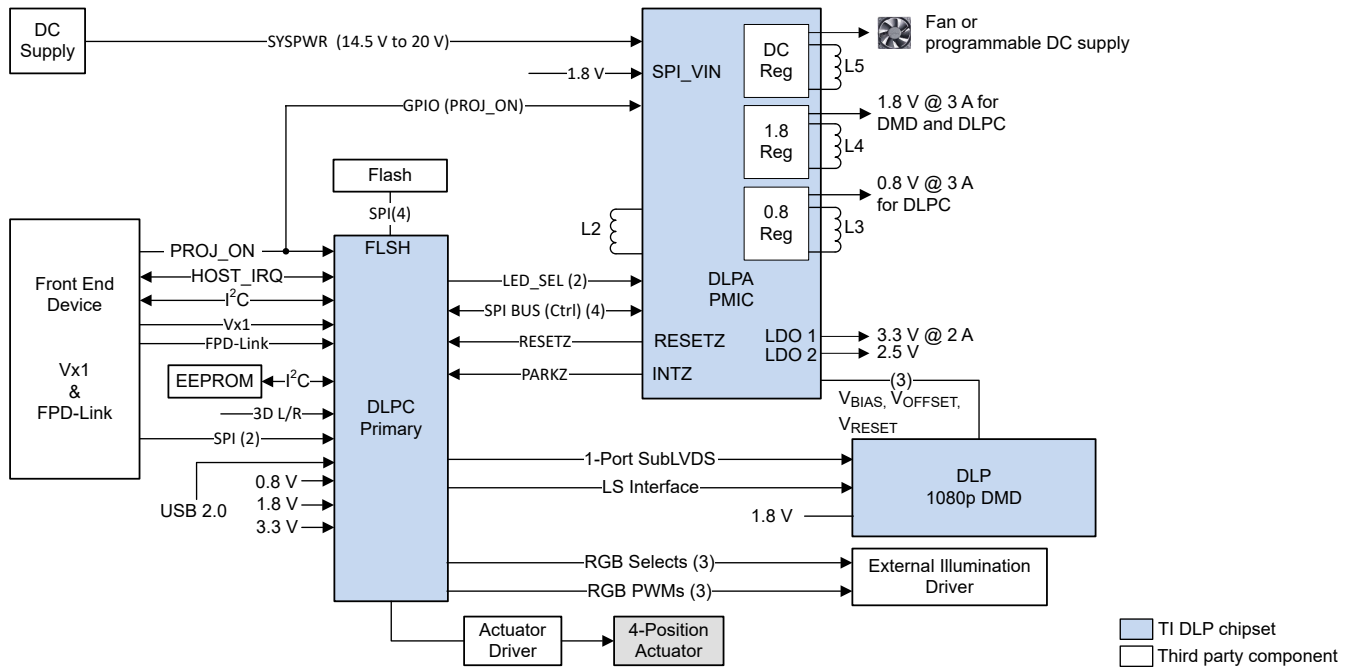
DC Supply

SYSPWR (14.5 V to 20 V)

1.8 V

SPI_VIN

GPIO (PROJ_ON)

DC Reg

L5

Fan or programmable DC supply

1.8 Reg

L4

1.8 V @ 3 A for DMD and DLPC

0.8 Reg

L3

0.8 V @ 3 A for DLPC

Flash

SPI(4)

FLSH

L2

Front End Device

Vx1 & FPD-Link

PROJ_ON

HOST_IRQ

$I^2C$

Vx1

FPD-Link

EEPROM

$I^2C$

3D L/R

SPI (2)

USB 2.0

0.8 V

1.8 V

3.3 V

DLPC Primary

LED_SEL (2)

SPI BUS (Ctrl) (4)

RESETZ

PARKZ

DLPA PMIC

RESETZ

INTZ

LDO 1

LDO 2

3.3 V @ 2 A

2.5 V

(3)

$V_{BIAS}$, $V_{OFFSET}$, $V_{RESET}$

1-Port SubLVDS

LS Interface

1.8 V

DLP 1080p DMD

RGB Selects (3)

RGB PWMs (3)

External Illumination Driver

Actuator Driver

4-Position Actuator

TI DLP chipset

Third party component